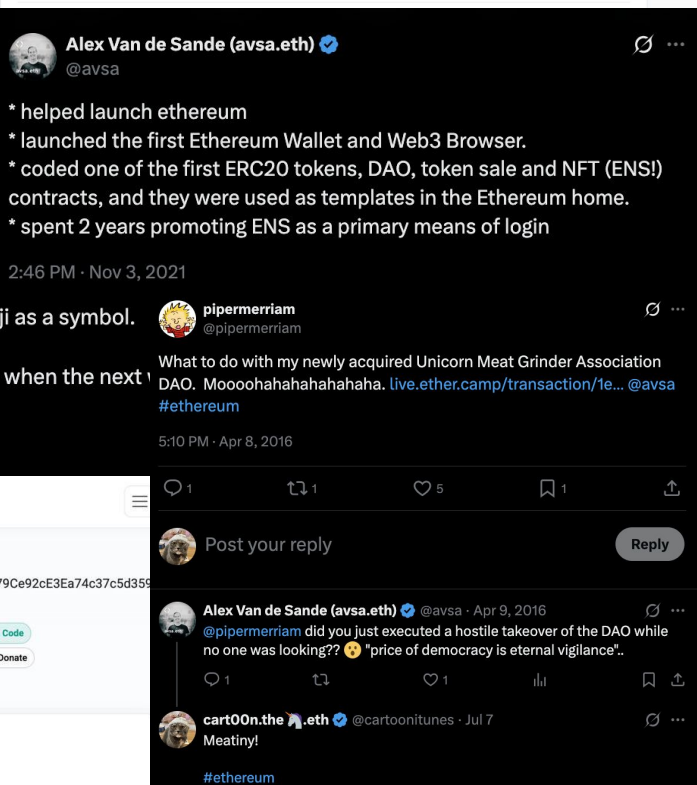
Alex Van de Sande (avsa.eth)
@avsa

* helped launch ethereum
* launched the first Ethereum Wallet and Web3 Browser.
* coded one of the first ERC20 tokens, DAO, token sale and NFT (ENS!) contracts, and they were used as templates in the Ethereum home.
* spent 2 years promoting ENS as a primary means of login

2:46 PM · Nov 3, 2021

ji as a symbol.

when the next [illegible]

pipermerriam
@pipermerriam

What to do with my newly acquired Unicorn Meat Grinder Association DAO. Moooohahahahahahaha. live.ether.camp/transaction/1e... @avsa #ethereum

5:10 PM · Apr 8, 2016

1 1 5 1

Post your reply
Reply

Alex Van de Sande (avsa.eth) @avsa · Apr 9, 2016
@pipermerriam did you just executed a hostile takeover of the DAO while no one was looking?? 😮 "price of democracy is eternal vigilance"..

1 1

cart00n.the🦄.eth @cartoonitunes · Jul 7
Meatiny!

#ethereum

79Ce92cE3Ea74c37c5d359

Code
Donate